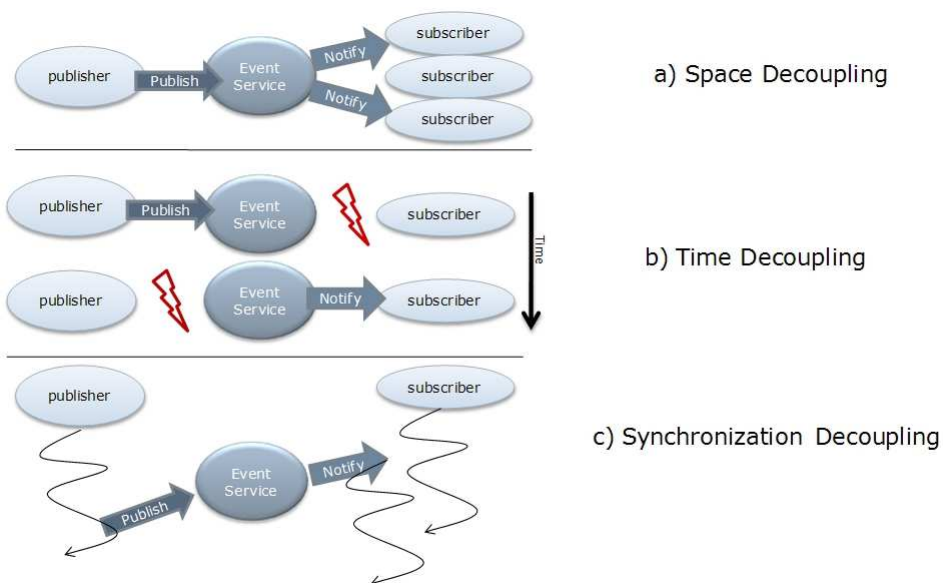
publisher

Publish

Event Service

Notify

Notify

subscriber

subscriber

subscriber

a) Space Decoupling

publisher

Publish

Event Service

subscriber

Time

publisher

Event Service

Notify

subscriber

b) Time Decoupling

publisher

subscriber

Event Service

Notify

Publish

c) Synchronization Decoupling